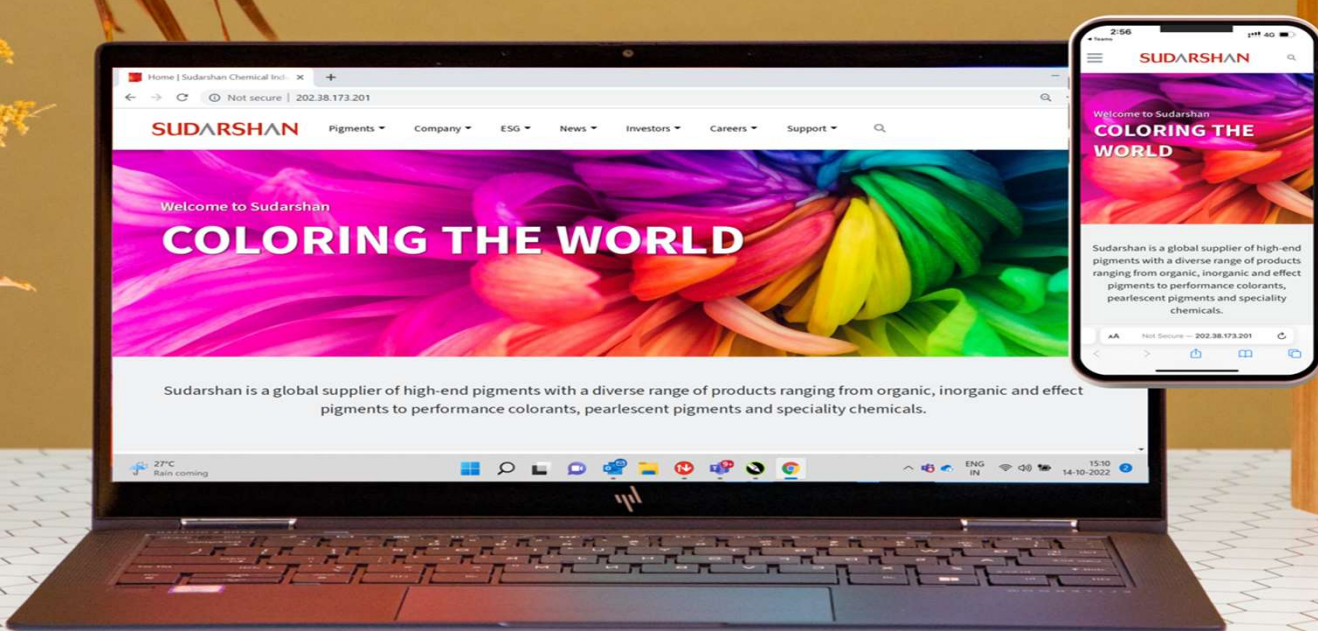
Home | Sudarshan Chemical Ind ×
+
Not secure | 202.38.173.201

SUDARSHAN
Pigments
Company
ESG
News
Investors
Careers
Support

Welcome to Sudarshan
COLORING THE WORLD

Sudarshan is a global supplier of high-end pigments with a diverse range of products ranging from organic, inorganic and effect pigments to performance colorants, pearlescent pigments and speciality chemicals.

27°C
Rain coming

ENG
IN
15:10
14-10-2022

2:56
◂ Teams
4G

SUDARSHAN

Welcome to Sudarshan
COLORING THE WORLD

Sudarshan is a global supplier of high-end pigments with a diverse range of products ranging from organic, inorganic and effect pigments to performance colorants, pearlescent pigments and speciality chemicals.

AA
Not Secure — 202.38.173.201